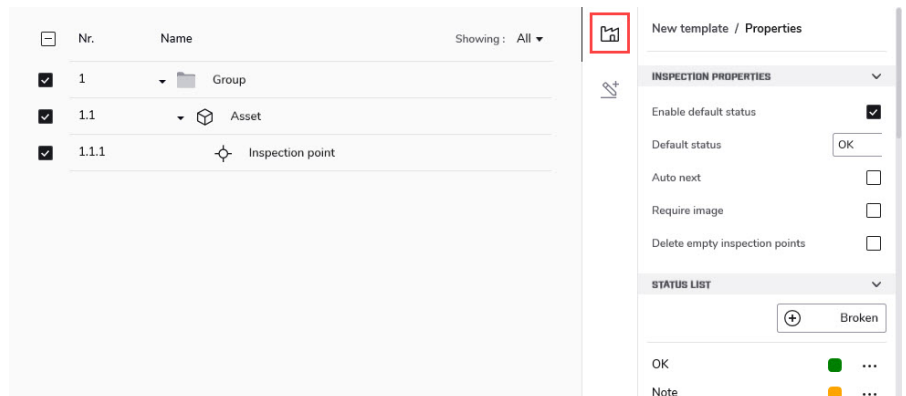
Nr. Name Showing : All

1 Group

1.1 Asset

1.1.1 Inspection point

New template / Properties

INSPECTION PROPERTIES

Enable default status

Default status OK

Auto next

Require image

Delete empty inspection points

STATUS LIST

Broken

OK

Note